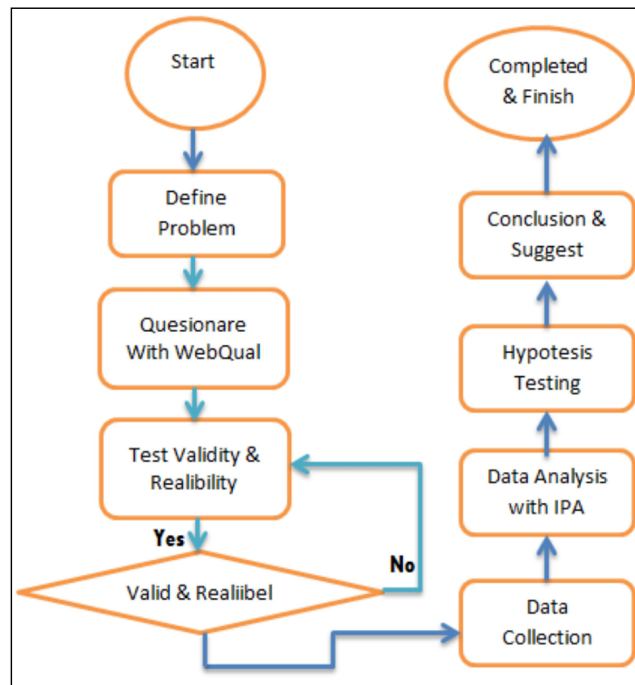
Start

Define Problem

Quesionare With WebQual

Test Validity & Realibility

Yes

Valid & Realiibel

No

Data Collection

Data Analysis with IPA

Hypotesis Testing

Conclusion & Suggest

Completed & Finish